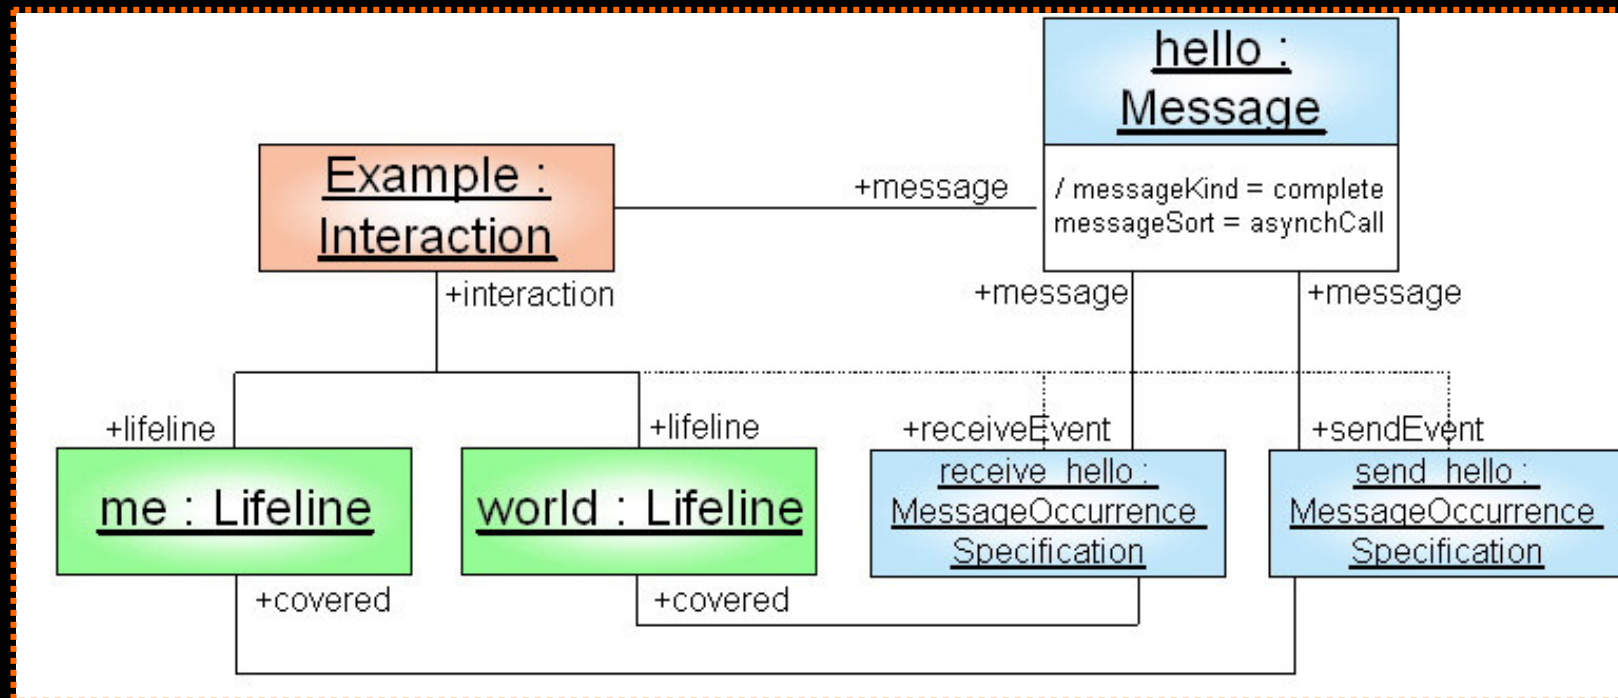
hello : Message

/ messageKind = complete
messageSort = asynchCall

Example : Interaction

+message

+interaction

+message

+message

+lifeline

+lifeline

+receiveEvent

+sendEvent

me : Lifeline

world : Lifeline

receive_hello : MessageOccurrence Specification

send_hello : MessageOccurrence Specification

+covered

+covered